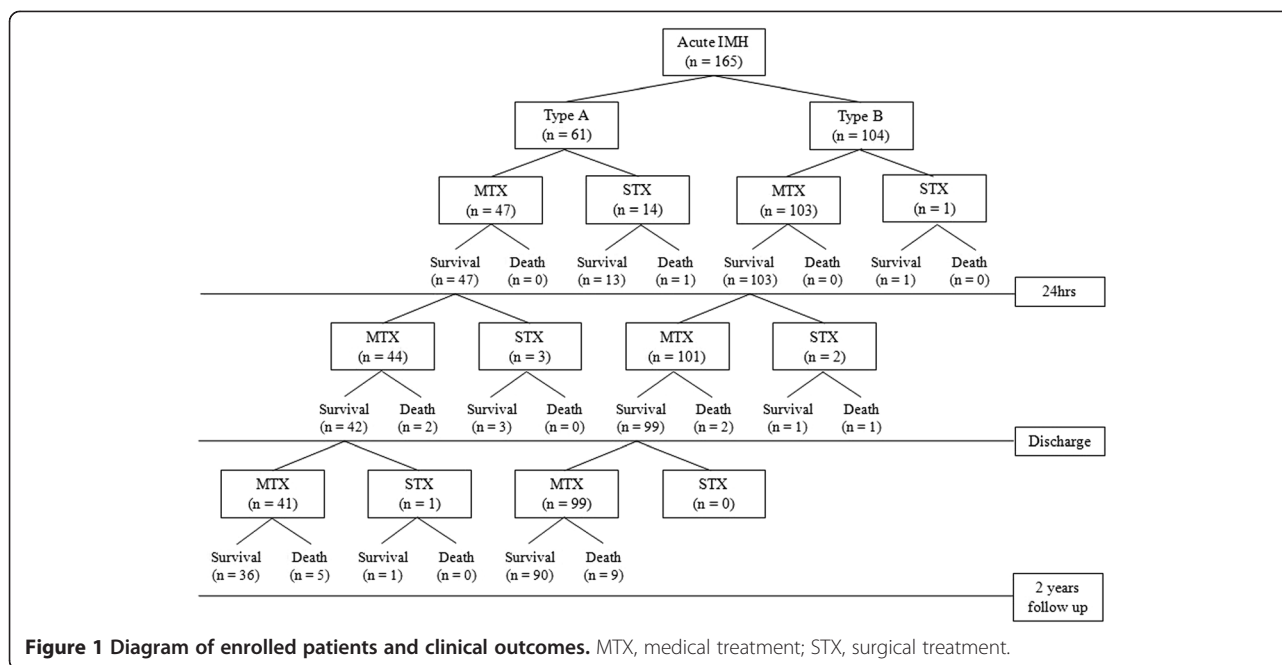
Acute IMH
(n = 165)

Type A
(n = 61)

Type B
(n = 104)

MTX
(n = 47)

STX
(n = 14)

MTX
(n = 103)

STX
(n = 1)

Survival
(n = 47)

Death
(n = 0)

Survival
(n = 13)

Death
(n = 1)

Survival
(n = 103)

Death
(n = 0)

Survival
(n = 1)

Death
(n = 0)

24hrs

MTX
(n = 44)

STX
(n = 3)

MTX
(n = 101)

STX
(n = 2)

Survival
(n = 42)

Death
(n = 2)

Survival
(n = 3)

Death
(n = 0)

Survival
(n = 99)

Death
(n = 2)

Survival
(n = 1)

Death
(n = 1)

Discharge

MTX
(n = 41)

STX
(n = 1)

MTX
(n = 99)

STX
(n = 0)

Survival
(n = 36)

Death
(n = 5)

Survival
(n = 1)

Death
(n = 0)

Survival
(n = 90)

Death
(n = 9)

2 years
follow up

**Figure 1 Diagram of enrolled patients and clinical outcomes.** MTX, medical treatment; STX, surgical treatment.